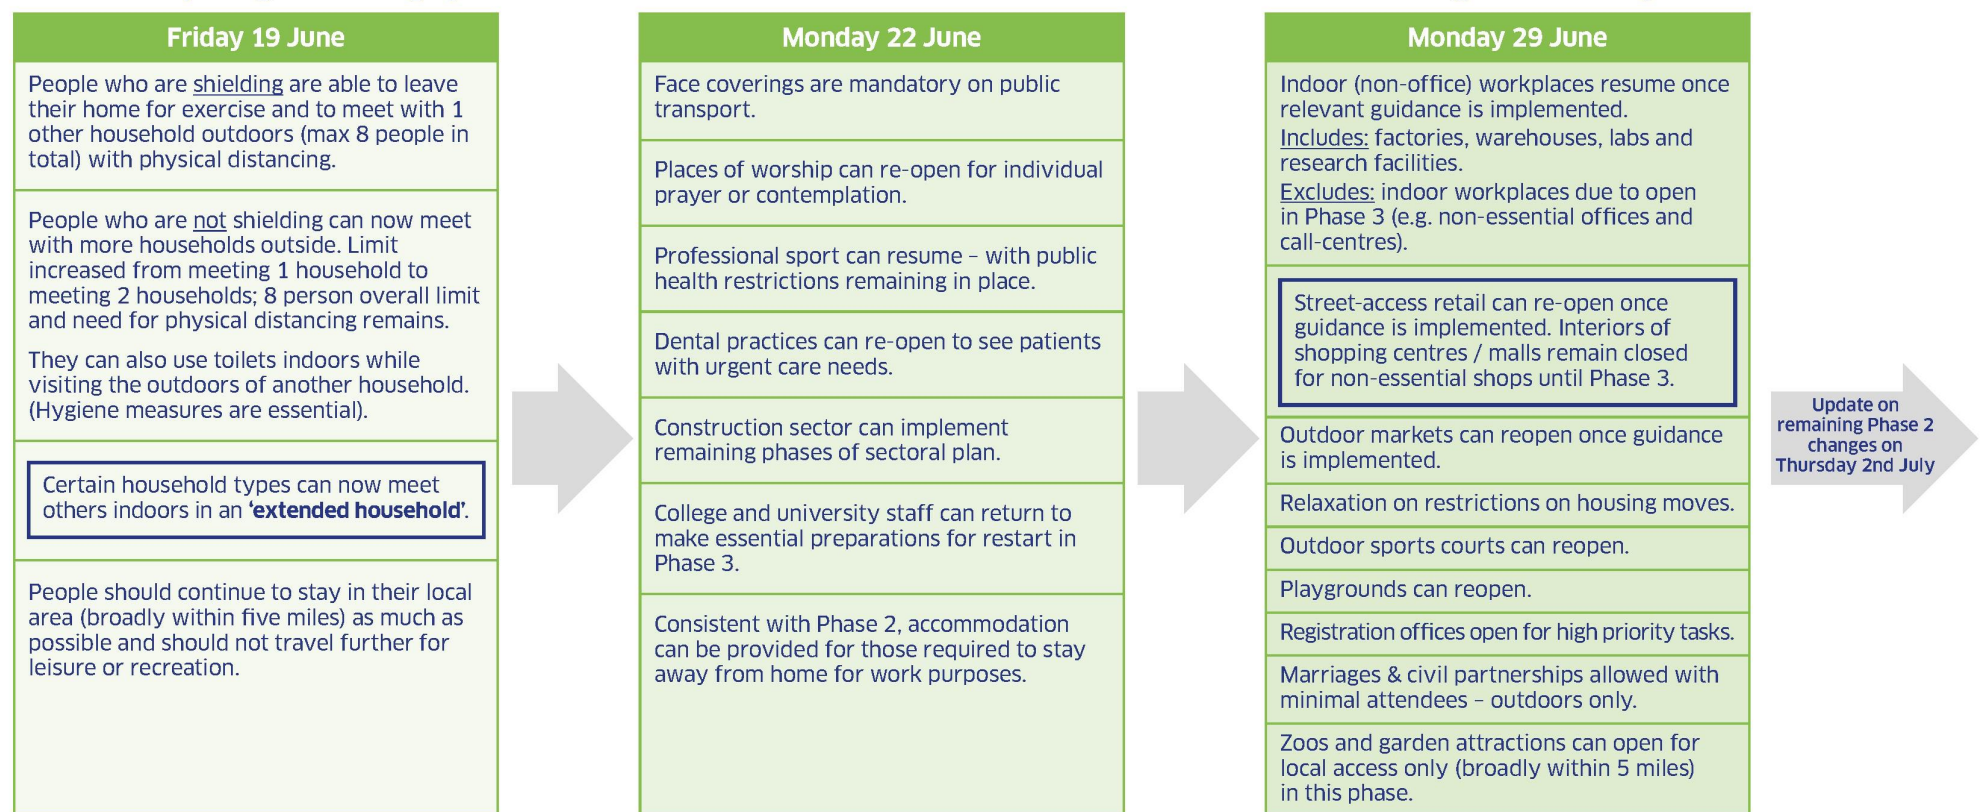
Friday 19 June

People who are shielding are able to leave their home for exercise and to meet with 1 other household outdoors (max 8 people in total) with physical distancing.

People who are not shielding can now meet with more households outside. Limit increased from meeting 1 household to meeting 2 households; 8 person overall limit and need for physical distancing remains.

They can also use toilets indoors while visiting the outdoors of another household. (Hygiene measures are essential).

Certain household types can now meet others indoors in an 'extended household'.

People should continue to stay in their local area (broadly within five miles) as much as possible and should not travel further for leisure or recreation.

Monday 22 June

Face coverings are mandatory on public transport.

Places of worship can re-open for individual prayer or contemplation.

Professional sport can resume – with public health restrictions remaining in place.

Dental practices can re-open to see patients with urgent care needs.

Construction sector can implement remaining phases of sectoral plan.

College and university staff can return to make essential preparations for restart in Phase 3.

Consistent with Phase 2, accommodation can be provided for those required to stay away from home for work purposes.

Monday 29 June

Indoor (non-office) workplaces resume once relevant guidance is implemented.
Includes: factories, warehouses, labs and research facilities.
Excludes: indoor workplaces due to open in Phase 3 (e.g. non-essential offices and call-centres).

Street-access retail can re-open once guidance is implemented. Interiors of shopping centres / malls remain closed for non-essential shops until Phase 3.

Outdoor markets can reopen once guidance is implemented.

Relaxation on restrictions on housing moves.

Outdoor sports courts can reopen.

Playgrounds can reopen.

Registration offices open for high priority tasks.

Marriages & civil partnerships allowed with minimal attendees – outdoors only.

Zoos and garden attractions can open for local access only (broadly within 5 miles) in this phase.

Update on remaining Phase 2 changes on Thursday 2nd July